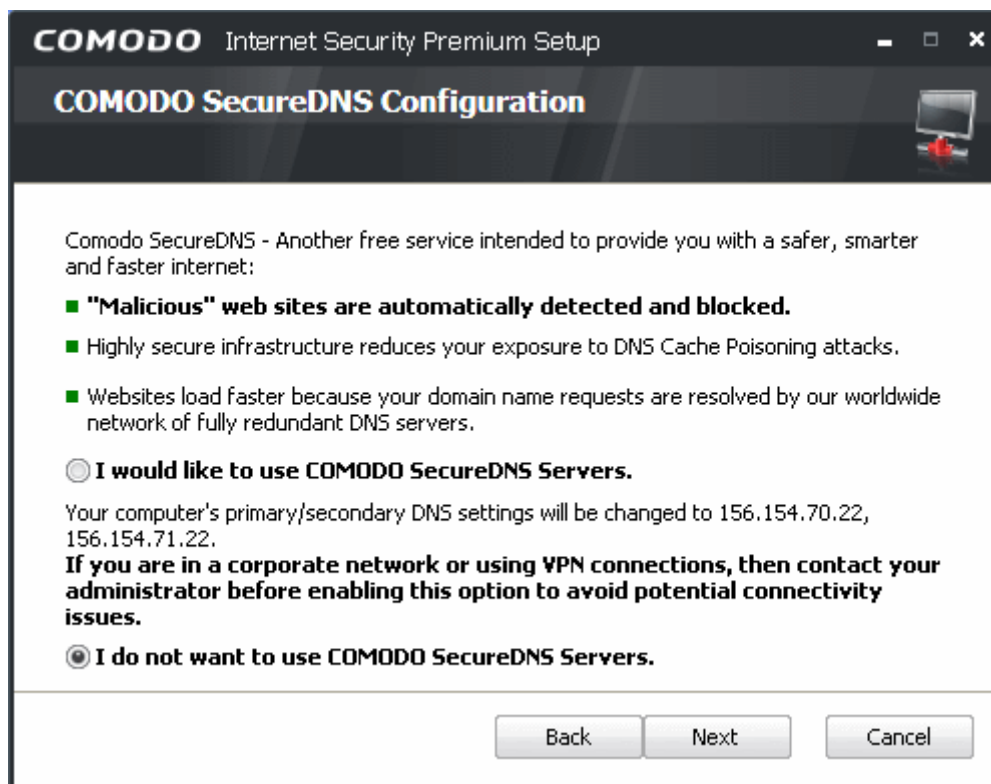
COMODO Internet Security Premium Setup

COMODO SecureDNS Configuration

Comodo SecureDNS - Another free service intended to provide you with a safer, smarter and faster internet:

■ "Malicious" web sites are automatically detected and blocked.

■ Highly secure infrastructure reduces your exposure to DNS Cache Poisoning attacks.

■ Websites load faster because your domain name requests are resolved by our worldwide network of fully redundant DNS servers.

I would like to use COMODO SecureDNS Servers.

Your computer's primary/secondary DNS settings will be changed to 156.154.70.22, 156.154.71.22.
If you are in a corporate network or using VPN connections, then contact your administrator before enabling this option to avoid potential connectivity issues.

I do not want to use COMODO SecureDNS Servers.

Back Next Cancel